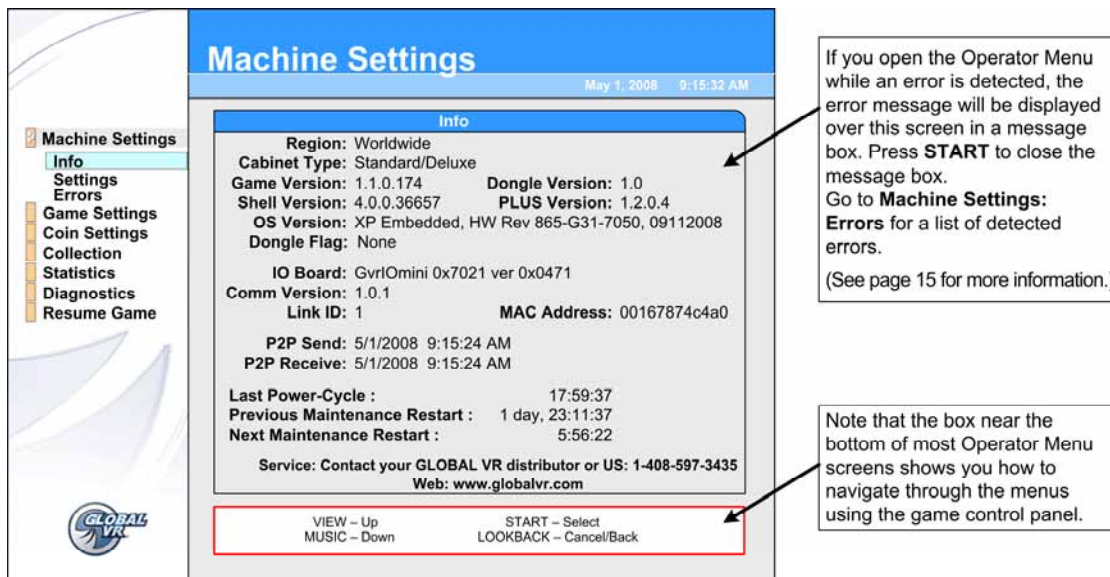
Machine Settings

May 1, 2008 9:15:32 AM

Machine Settings
Info
Settings
Errors
Game Settings
Coin Settings
Collection
Statistics
Diagnostics
Resume Game

Info

Region: Worldwide
Cabinet Type: Standard/Deluxe
Game Version: 1.1.0.174 Dongle Version: 1.0
Shell Version: 4.0.0.36657 PLUS Version: 1.2.0.4
OS Version: XP Embedded, HW Rev 865-G31-7050, 09112008
Dongle Flag: None

IO Board: GvrlOmini 0x7021 ver 0x0471
Comm Version: 1.0.1
Link ID: 1 MAC Address: 00167874c4a0

P2P Send: 5/1/2008 9:15:24 AM
P2P Receive: 5/1/2008 9:15:24 AM

Last Power-Cycle : 17:59:37
Previous Maintenance Restart : 1 day, 23:11:37
Next Maintenance Restart : 5:56:22

Service: Contact your GLOBAL VR distributor or US: 1-408-597-3435
Web: www.globalvr.com

VIEW – Up START – Select
MUSIC – Down LOOKBACK – Cancel/Back

GLOBAL VR

If you open the Operator Menu while an error is detected, the error message will be displayed over this screen in a message box. Press **START** to close the message box.
Go to **Machine Settings: Errors** for a list of detected errors.

(See page 15 for more information.)

Note that the box near the bottom of most Operator Menu screens shows you how to navigate through the menus using the game control panel.